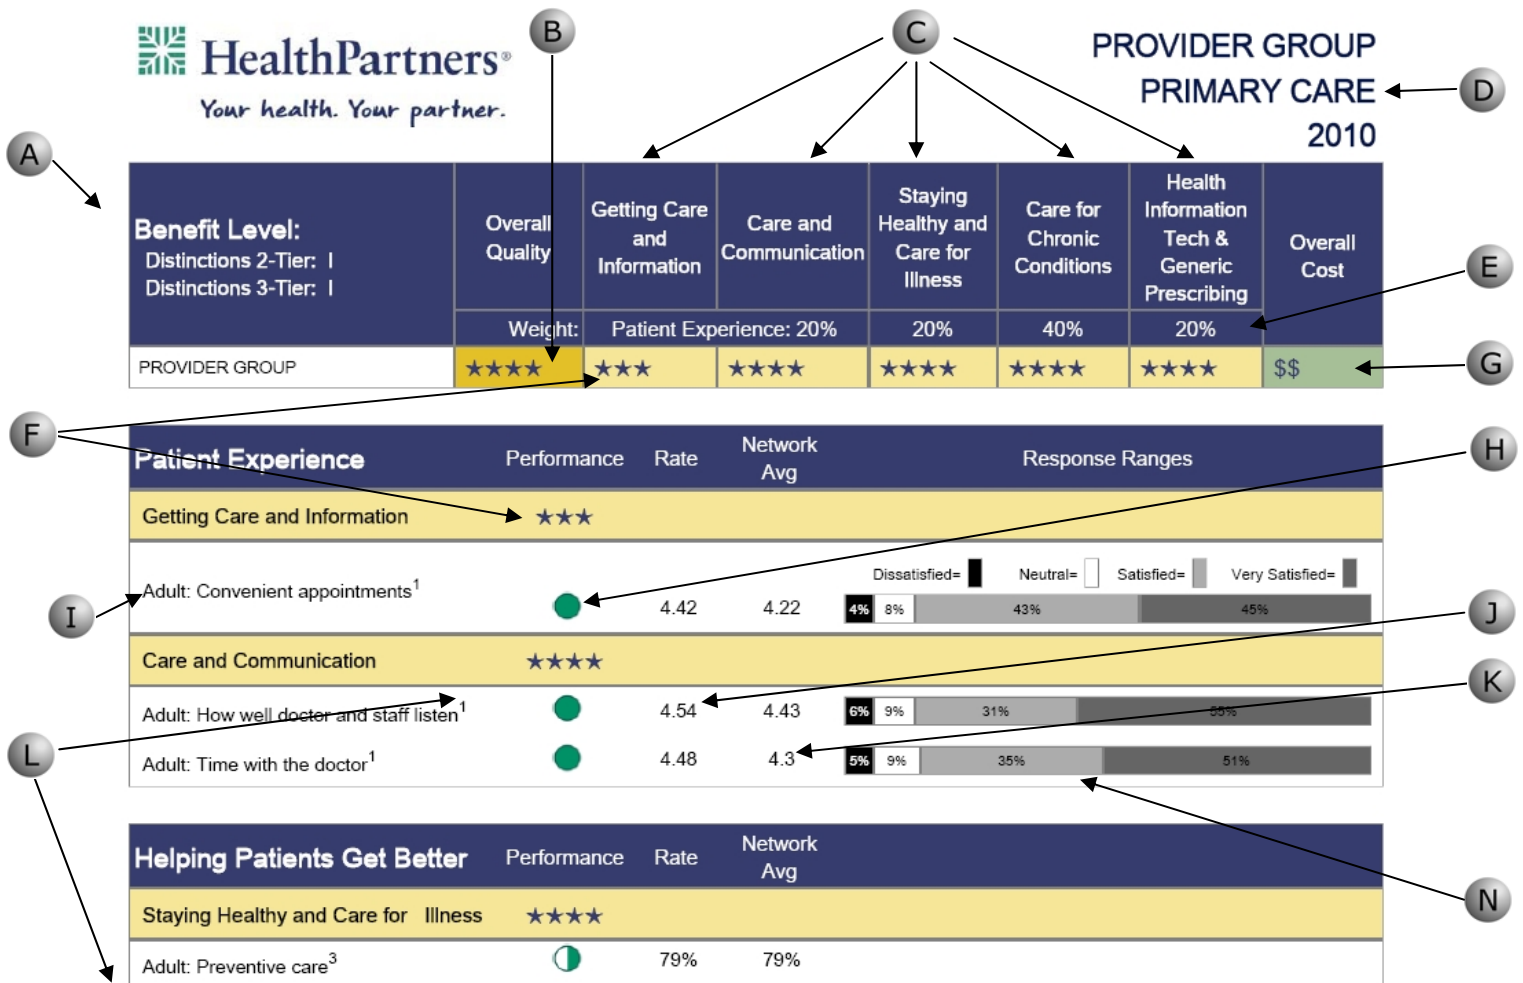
HealthPartners®
Your health. Your partner.

PROVIDER GROUP
PRIMARY CARE
2010

A B C D E F G H I J K L N

| Benefit Level: Distinctions 2-Tier: I Distinctions 3-Tier: I | Overall Quality | Getting Care and Information | Care and Communication | Staying Healthy and Care for Illness | Care for Chronic Conditions | Health Information Tech & Generic Prescribing | Overall Cost |
|---|---|---|---|---|---|---|---|
| | Weight: | Patient Experience: 20% | | 20% | 40% | 20% | |
| PROVIDER GROUP | ★★★★ | ★★★ | ★★★★ | ★★★★ | ★★★★ | ★★★★ | $$ |

| Patient Experience | Performance | Rate | Network Avg | Response Ranges |
|---|---|---|---|---|
| Getting Care and Information | ★★★ | | | |
| Adult: Convenient appointments$^1$ | | 4.42 | 4.22 | Dissatisfied= Neutral= Satisfied= Very Satisfied= 4% 8% 43% 45% |
| Care and Communication | ★★★★ | | | |
| Adult: How well doctor and staff listen$^1$ | | 4.54 | 4.43 | 6% 9% 31% 55% |
| Adult: Time with the doctor$^1$ | | 4.48 | 4.3 | 5% 9% 35% 51% |

| Helping Patients Get Better | Performance | Rate | Network Avg |
|---|---|---|---|
| Staying Healthy and Care for Illness | ★★★★ | | |
| Adult: Preventive care$^3$ | | 79% | 79% |